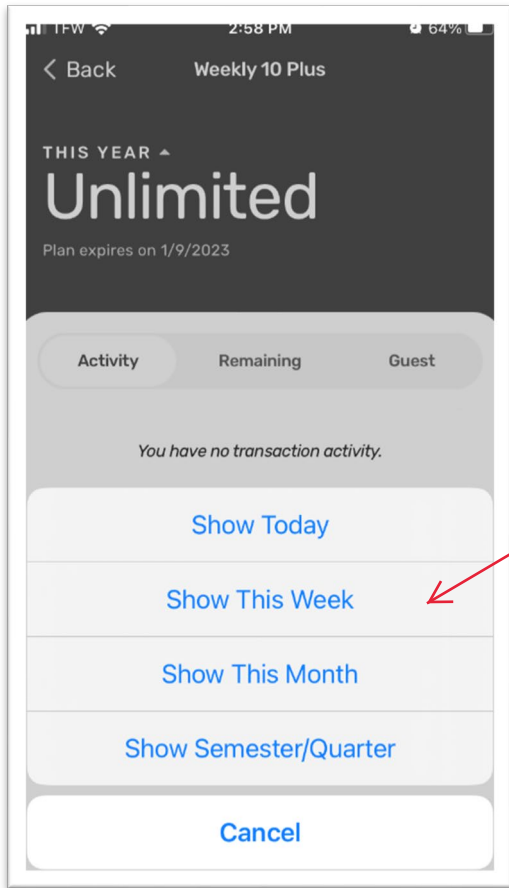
TFW 2:58 PM 64%

< Back Weekly 10 Plus

THIS YEAR

Unlimited

Plan expires on 1/9/2023

Activity Remaining Guest

You have no transaction activity.

Show Today

Show This Week

Show This Month

Show Semester/Quarter

Cancel